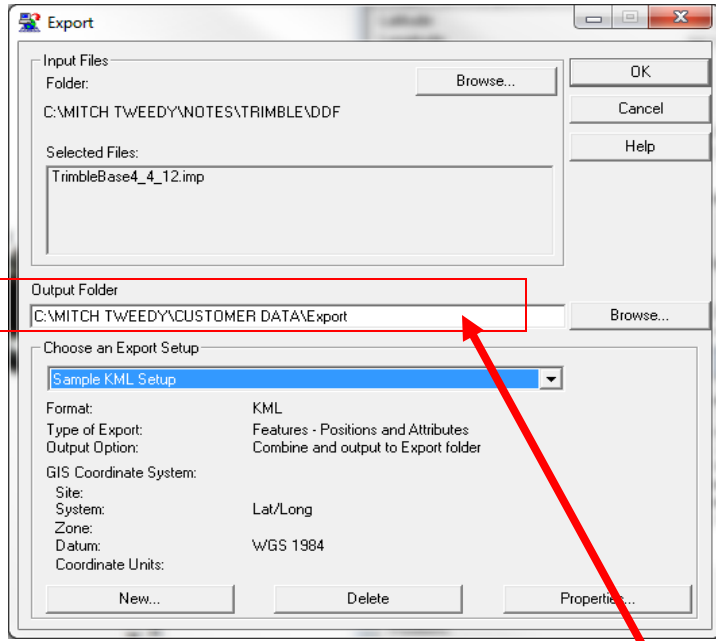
Export

Input Files
Folder:
Browse...
C:\MITCH TWEEDY\NOTES\TRIMBLE\DDF
Selected Files:
TrimbleBase4_4_12.imp

OK
Cancel
Help

Output Folder
C:\MITCH TWEEDY\CUSTOMER DATA\Export
Browse...

Choose an Export Setup
Sample KML Setup

| Format: | KML |
|---|---|
| Type of Export: | Features - Positions and Attributes |
| Output Option: | Combine and output to Export folder |
| GIS Coordinate System: | |
| Site: | |
| System: | Lat/Long |
| Zone: | |
| Datum: | WGS 1984 |
| Coordinate Units: | |

New...
Delete
Properties...